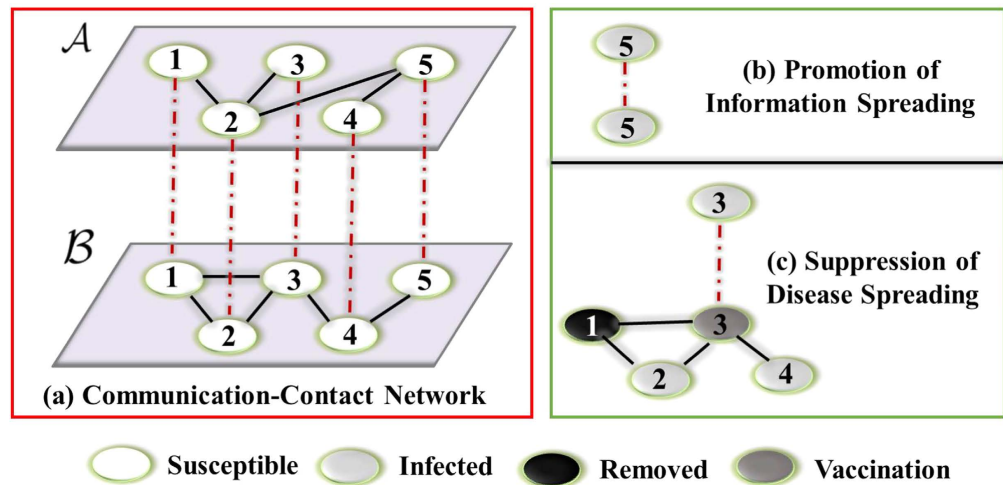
$\mathcal{A}$

1 3 5

2 4

$\mathcal{B}$

1 3 5

2 4

(a) Communication-Contact Network

5

5

(b) Promotion of Information Spreading

3

(c) Suppression of Disease Spreading

1 3

2 4

Susceptible Infected Removed Vaccination